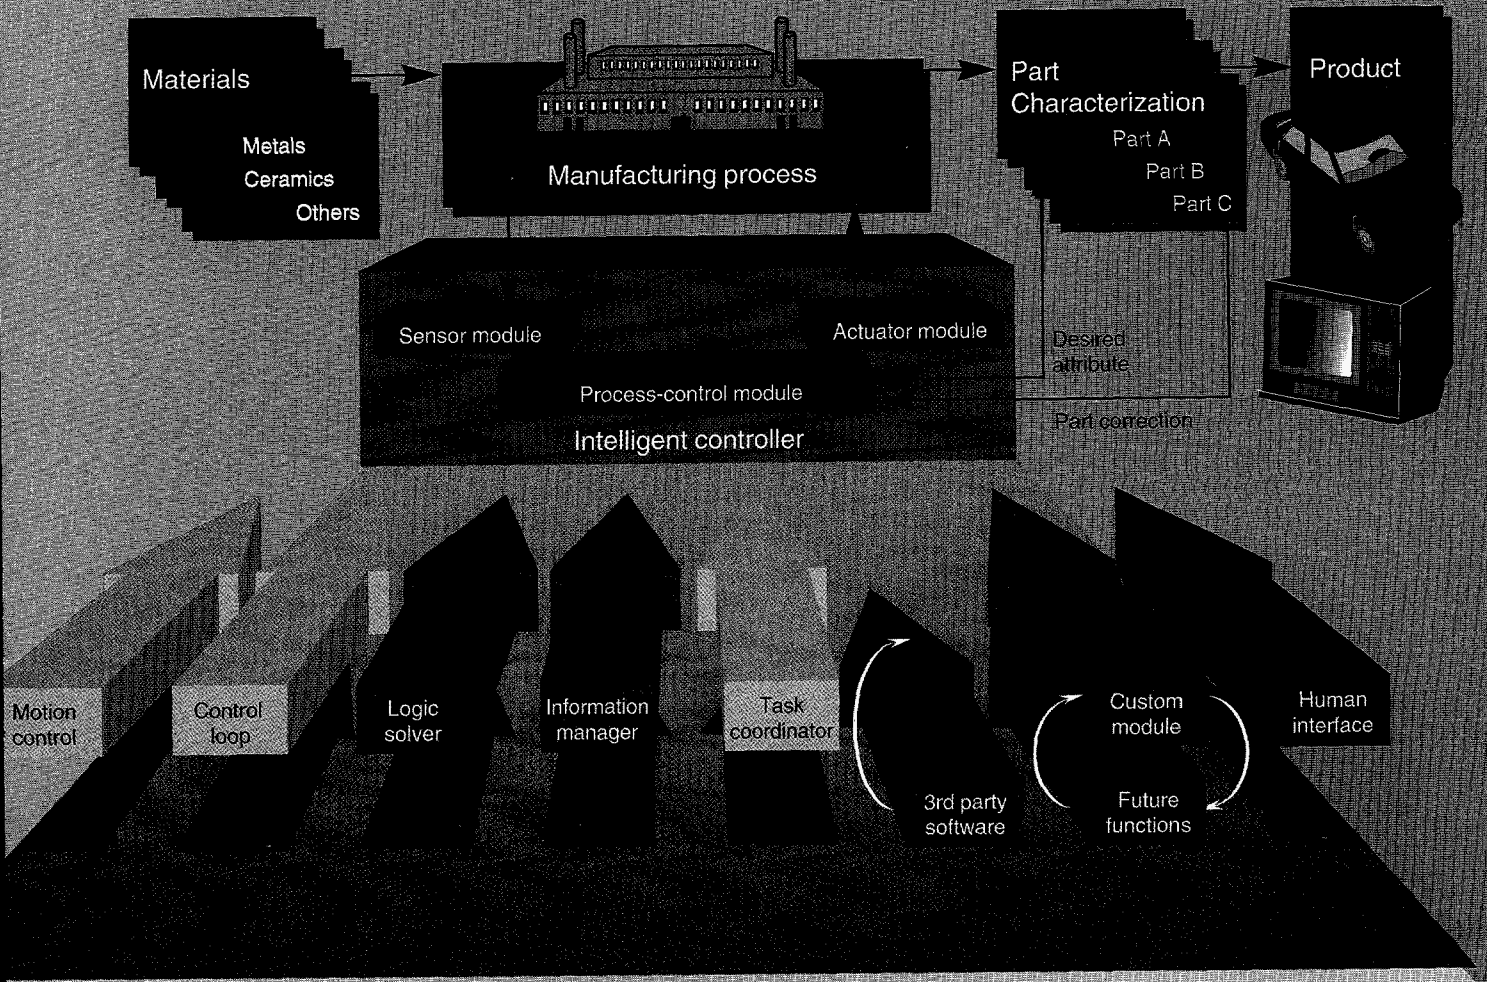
Materials

Metals
Ceramics
Others

Manufacturing process

Part
Characterization

Part A
Part B
Part C

Product

Sensor module

Actuator module

Process-control module

Intelligent controller

Desired attribute

Part correction

Motion control

Control loop

Logic solver

Information manager

Task coordinator

3rd party software

Custom module

Future functions

Human interface